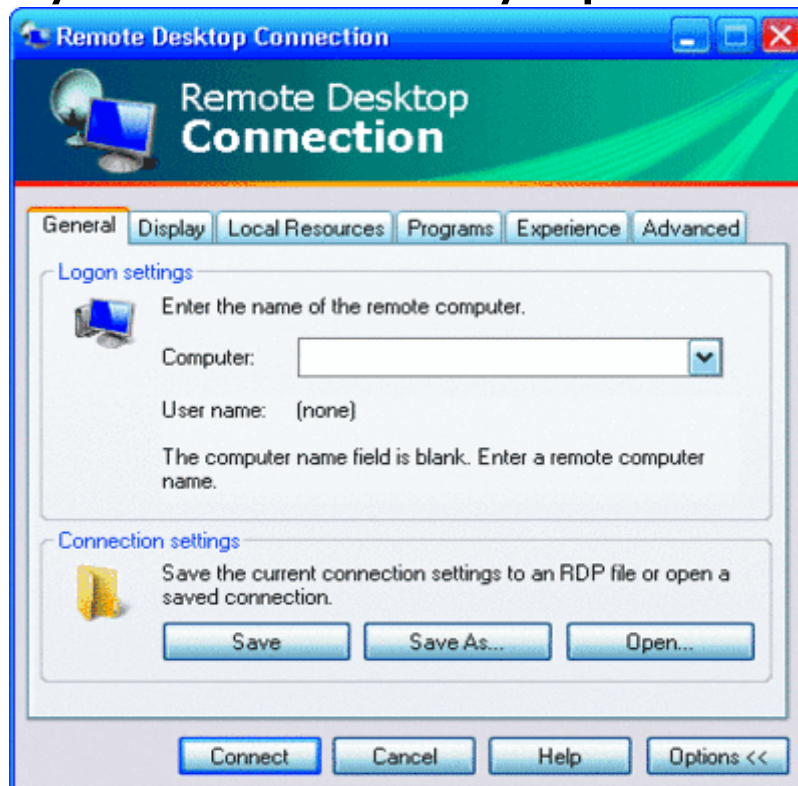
Remote Desktop Connection

Remote Desktop
Connection

General | Display | Local Resources | Programs | Experience | Advanced

Logon settings

Enter the name of the remote computer.

Computer:

User name: (none)

The computer name field is blank. Enter a remote computer name.

Connection settings

Save the current connection settings to an RDP file or open a saved connection.

Save | Save As... | Open...

Connect | Cancel | Help | Options <<